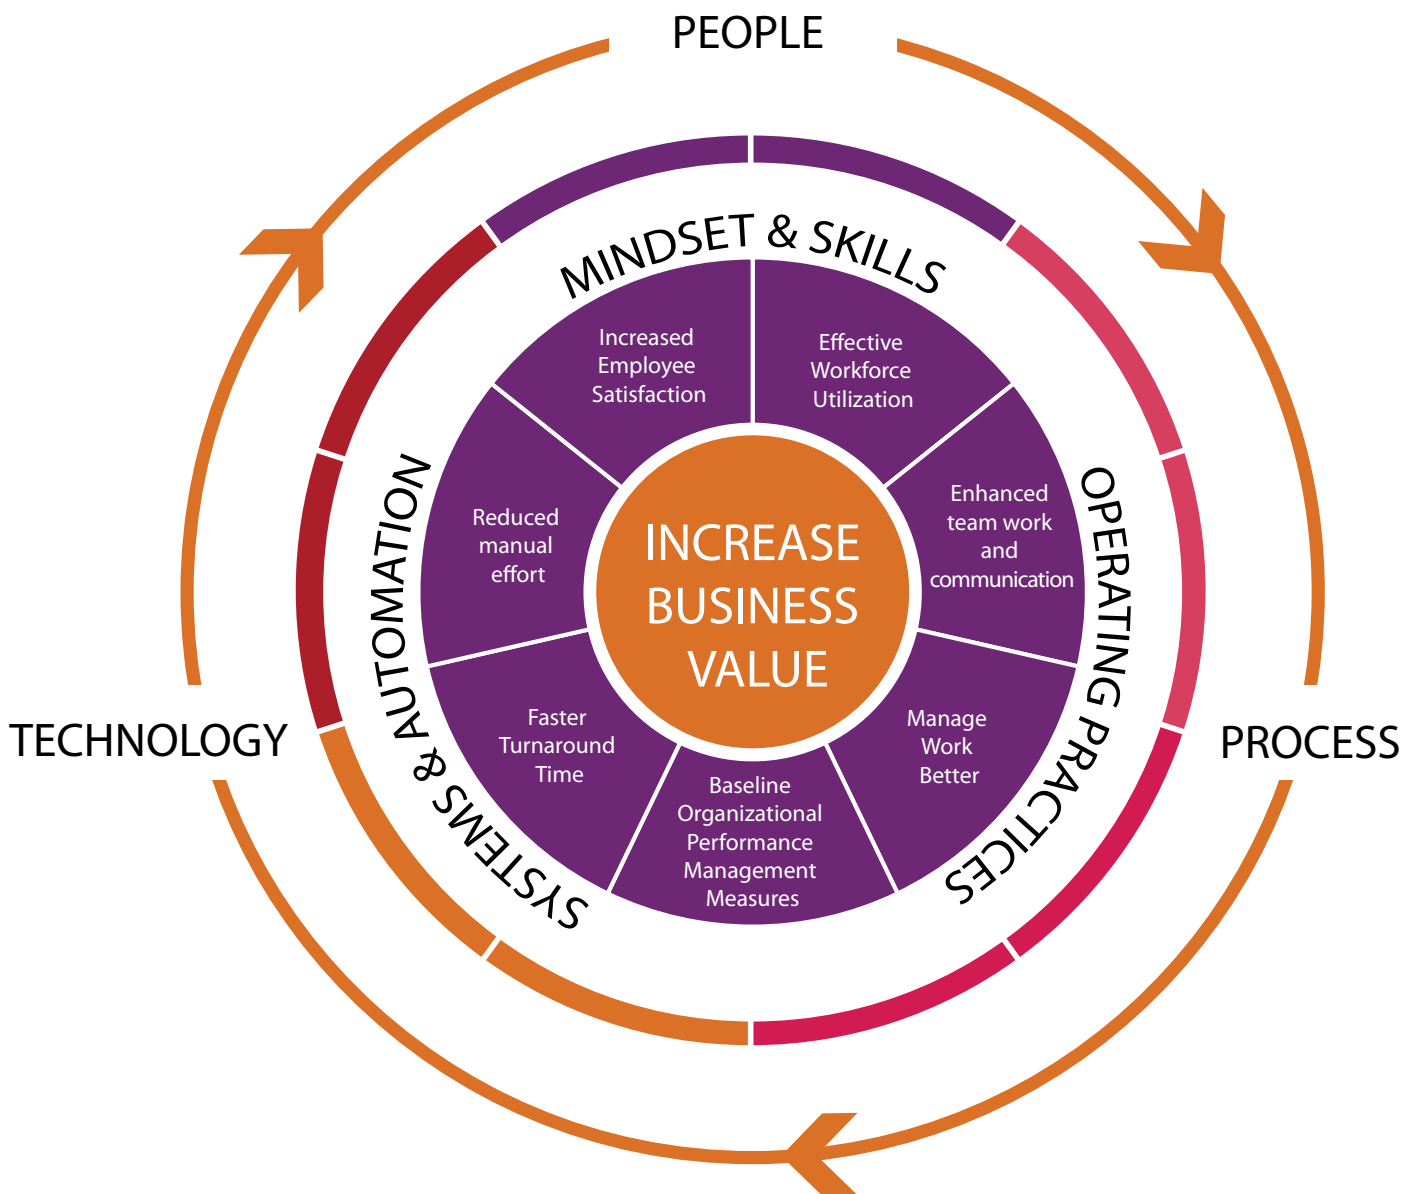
PEOPLE

PROCESS

TECHNOLOGY

MINDSET & SKILLS

OPERATING PRACTICES

SYSTEMS & AUTOMATION

Increased Employee Satisfaction

Effective Workforce Utilization

Enhanced team work and communication

Manage Work Better

Baseline Organizational Performance Management Measures

Faster Turnaround Time

Reduced manual effort

INCREASE BUSINESS VALUE